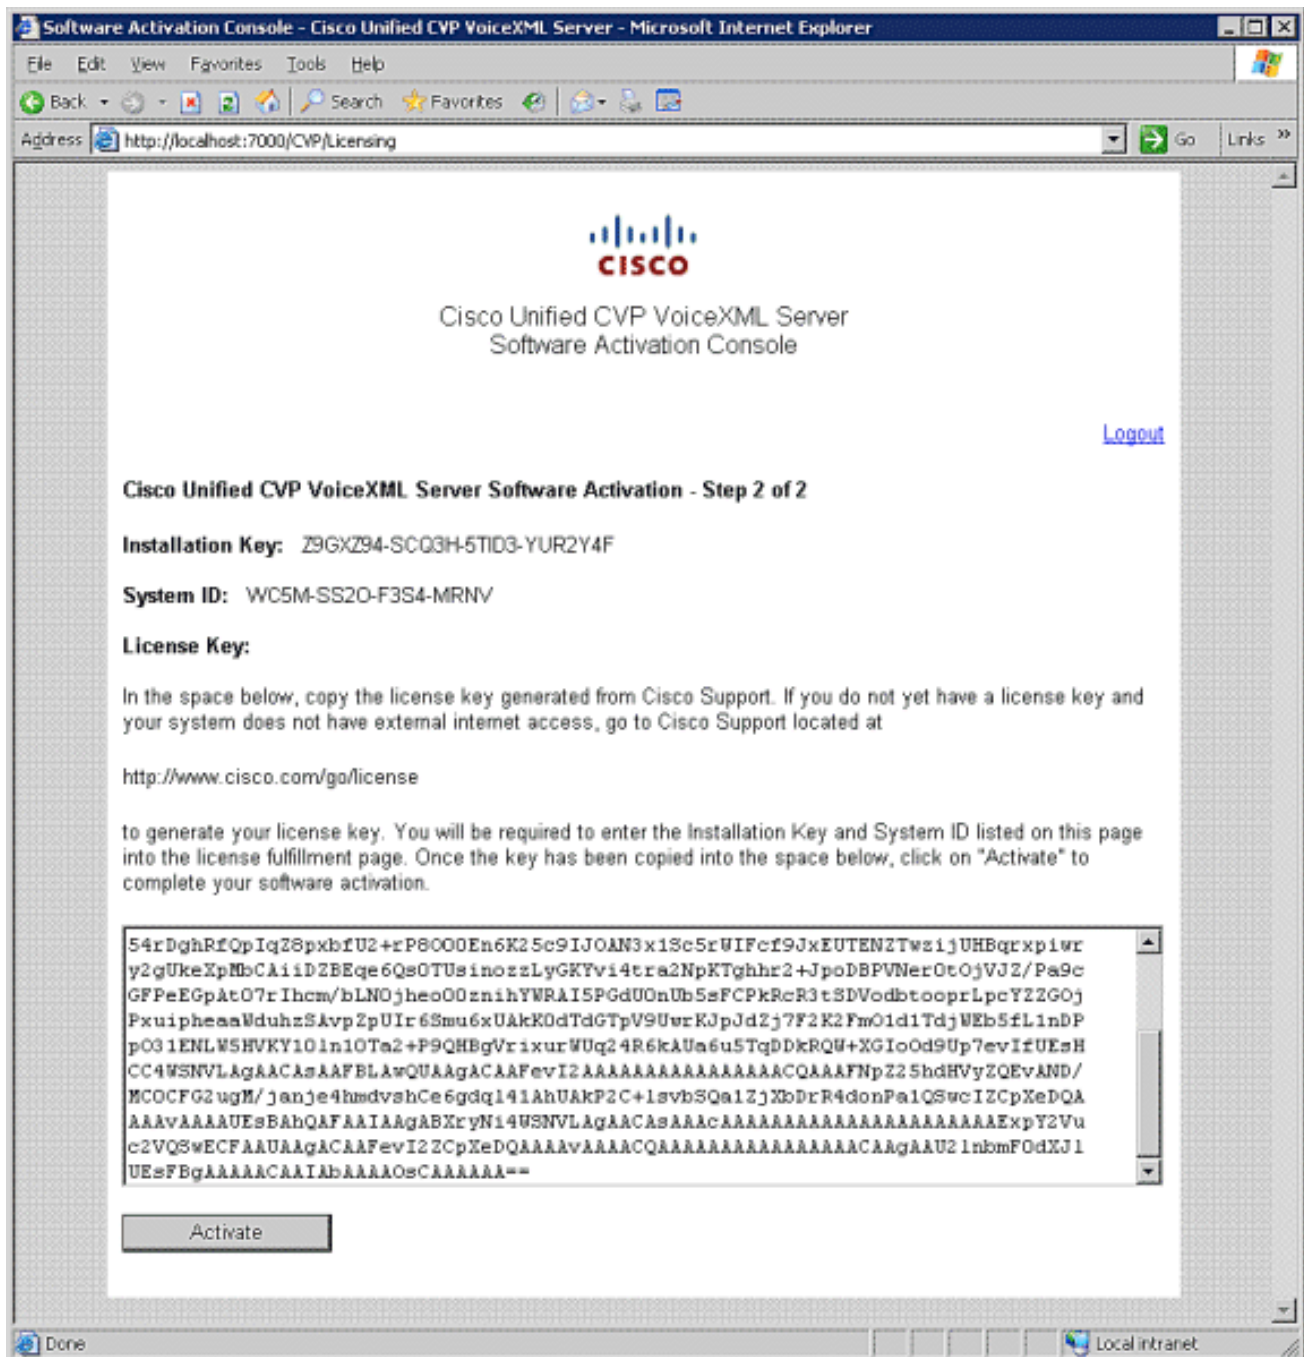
Software Activation Console - Cisco Unified CVP VoiceXML Server - Microsoft Internet Explorer

File Edit View Favorites Tools Help

Back Search Favorites

Address http://localhost:7000/CVP/Licensing Go Links »

CISCO

Cisco Unified CVP VoiceXML Server
Software Activation Console

Logout

Cisco Unified CVP VoiceXML Server Software Activation - Step 2 of 2

Installation Key: Z9GXZ94-SCQ3H-5TID3-YUR2Y4F

System ID: WC5M-SS2O-F3S4-MRNV

License Key:

In the space below, copy the license key generated from Cisco Support. If you do not yet have a license key and your system does not have external internet access, go to Cisco Support located at

http://www.cisco.com/go/license

to generate your license key. You will be required to enter the Installation Key and System ID listed on this page into the license fulfillment page. Once the key has been copied into the space below, click on "Activate" to complete your software activation.

54rDghRfQpIqZ8pxbfU2+rP8O0OEn6K25c9IJOAN3x1Sc5rWIFcf9JxEUTENZTwzijUHBqrxpiwr
y2gUkeXpMbCAiiDZBEqe6QsOTUsinozzLyGKYvi4tra2NpKTghhr2+JpoDBPVNerOtOjVJZ/Pa9c
GFPeEGpAtO7rIhcm/bLNOjheoO0znihYWRAI5PGdUOnUb5sFCPkRcR3tSDVodbtooprLpcYZ2GOj
PxuipheaaWduhzSAvpZpUIr6Smu6xUAkKOdTdGTpV9UwrKJpJdZj7F2K2FmO1d1TdjWEb5fL1nDP
pO31ENLWSHVKY101n1OTa2+P9QHBgVrixurWUq24R6kAUa6u5TqDDkRQW+XGIoOd9Up7evIfUEsH
CC4WSNVLAgAACAsAAFBLAwQUAAgACAAFevI2AAAAAAAAAAAAAAAACQAAAFNpZ25hdHVyZQEvAND/
MCOCFG2ugM/janje4hmdvshCe6gdq141AhUAkP2C+1svbSQa1ZjXbDrR4donPa1QSwcIZCpXeDQA
AAAvAAAAUEsBAhQAFAAIAAgABXryN14WSNVLAgAACAsAAAcAAAAAAAAAAAAAAAAAAAAAAExpY2Vu
c2VQSwECFAAUAAgACAAFevI2ZCpXeDQAAAAvAAAACQAAAAAAAAAAAAAAAAACAAgAAU21nbmF0dXJ1
UEsFBgAAAAACAAIAbAAAAOsCAAAAAA==

Activate

Done Local intranet